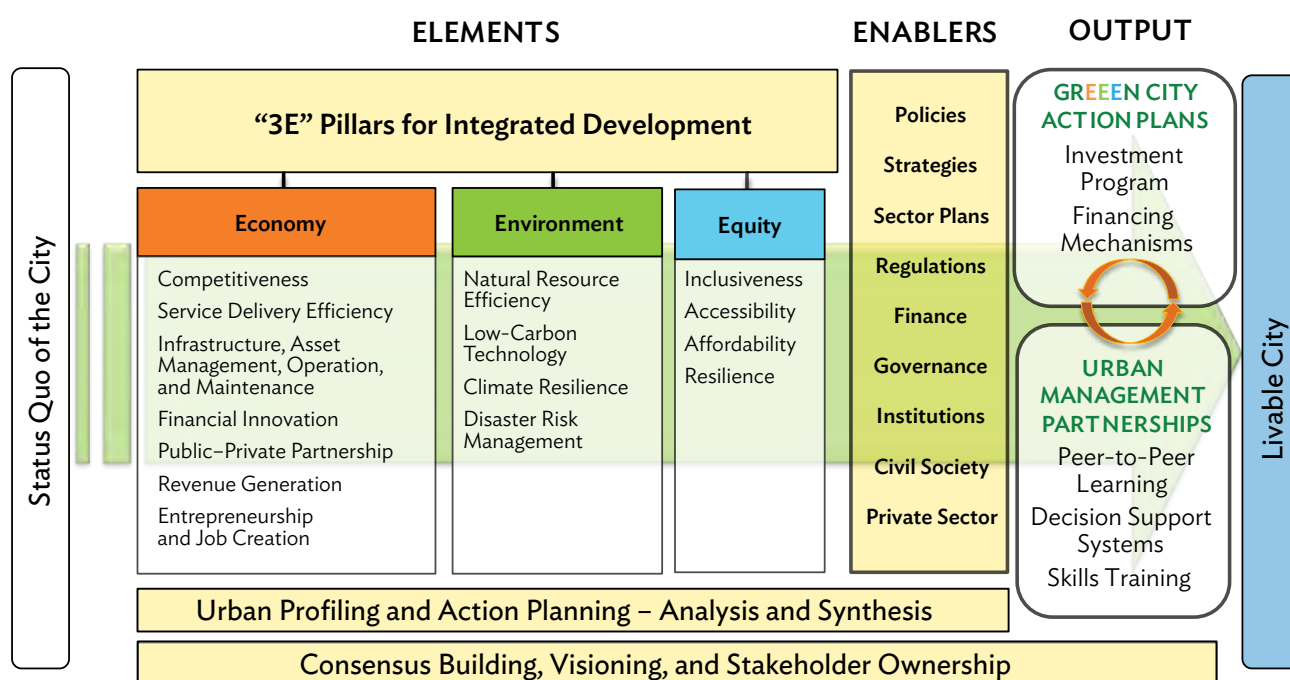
ELEMENTS

ENABLERS

OUTPUT

Status Quo of the City

"3E" Pillars for Integrated Development

Economy

Competitiveness
Service Delivery Efficiency
Infrastructure, Asset Management, Operation, and Maintenance
Financial Innovation
Public–Private Partnership
Revenue Generation
Entrepreneurship and Job Creation

Environment

Natural Resource Efficiency
Low-Carbon Technology
Climate Resilience
Disaster Risk Management

Equity

Inclusiveness
Accessibility
Affordability
Resilience

Policies
Strategies
Sector Plans
Regulations
Finance
Governance
Institutions
Civil Society
Private Sector

GREEEN CITY ACTION PLANS
Investment Program
Financing Mechanisms

URBAN MANAGEMENT PARTNERSHIPS
Peer-to-Peer Learning
Decision Support Systems
Skills Training

Livable City

Urban Profiling and Action Planning – Analysis and Synthesis

Consensus Building, Visioning, and Stakeholder Ownership